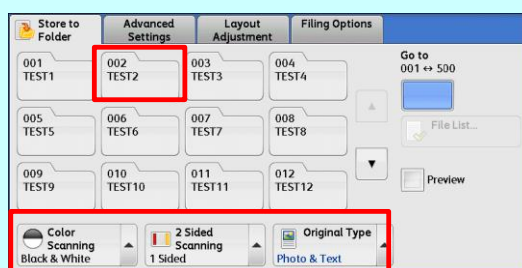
Store to Folder
Advanced Settings
Layout Adjustment
Filing Options

001
TEST1
002
TEST2
003
TEST3
004
TEST4
005
TEST5
006
TEST6
007
TEST7
008
TEST8
009
TEST9
010
TEST10
011
TEST11
012
TEST12

Go to
001 ↔ 500

File List...

Preview

Color Scanning
Black & White
2 Sided Scanning
1 Sided
Original Type
Photo & Text